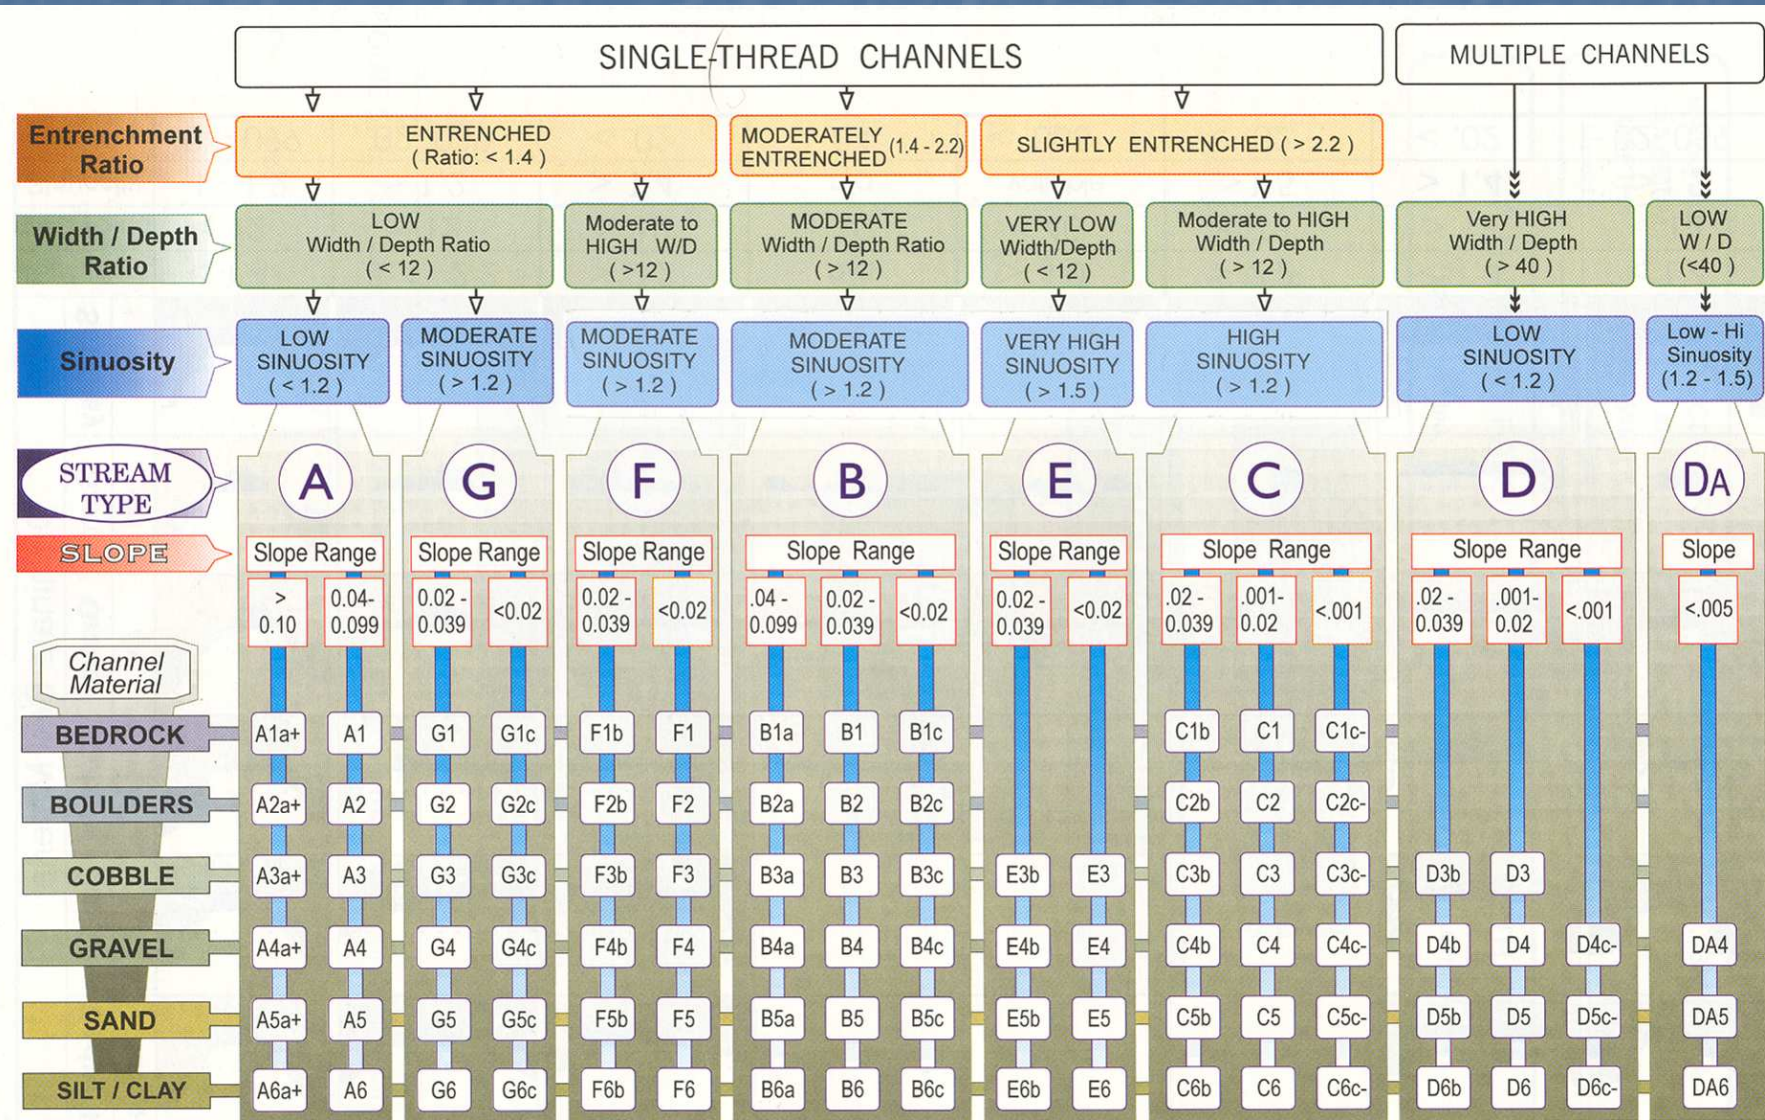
SINGLE-THREAD CHANNELS

MULTIPLE CHANNELS

Entrenchment Ratio

ENTRENCHED ( Ratio: < 1.4 )

MODERATELY ENTRENCHED (1.4 - 2.2)

SLIGHTLY ENTRENCHED ( > 2.2 )

Width / Depth Ratio

LOW Width / Depth Ratio ( < 12 )

Moderate to HIGH W/D ( >12 )

MODERATE Width / Depth Ratio ( > 12 )

VERY LOW Width/Depth ( < 12 )

Moderate to HIGH Width / Depth ( > 12 )

Very HIGH Width / Depth ( > 40 )

LOW W / D (<40 )

Sinuosity

LOW SINUOSITY ( < 1.2 )

MODERATE SINUOSITY ( > 1.2 )

MODERATE SINUOSITY ( > 1.2 )

MODERATE SINUOSITY ( > 1.2 )

VERY HIGH SINUOSITY ( > 1.5 )

HIGH SINUOSITY ( > 1.2 )

LOW SINUOSITY ( < 1.2 )

Low - Hi Sinuosity (1.2 - 1.5)

STREAM TYPE

A G F B E C D DA

SLOPE

| Slope Range | | Slope Range | | Slope Range | | Slope Range | | | Slope Range | | Slope Range | | | Slope Range | | | Slope |
|---|---|---|---|---|---|---|---|---|---|---|---|---|---|---|---|---|---|
| > 0.10 | 0.04-0.099 | 0.02 - 0.039 | <0.02 | 0.02 - 0.039 | <0.02 | .04 - 0.099 | 0.02 - 0.039 | <0.02 | 0.02 - 0.039 | <0.02 | .02 - 0.039 | .001-0.02 | <.001 | .02 - 0.039 | .001-0.02 | <.001 | <.005 |

Channel Material

| | | | | | | | | | | | | | | | | | | |
|---|---|---|---|---|---|---|---|---|---|---|---|---|---|---|---|---|---|---|
| BEDROCK | A1a+ | A1 | G1 | G1c | F1b | F1 | B1a | B1 | B1c | | | C1b | C1 | C1c- | | | | |
| BOULDERS | A2a+ | A2 | G2 | G2c | F2b | F2 | B2a | B2 | B2c | | | C2b | C2 | C2c- | | | | |
| COBBLE | A3a+ | A3 | G3 | G3c | F3b | F3 | B3a | B3 | B3c | E3b | E3 | C3b | C3 | C3c- | D3b | D3 | | |
| GRAVEL | A4a+ | A4 | G4 | G4c | F4b | F4 | B4a | B4 | B4c | E4b | E4 | C4b | C4 | C4c- | D4b | D4 | D4c- | DA4 |
| SAND | A5a+ | A5 | G5 | G5c | F5b | F5 | B5a | B5 | B5c | E5b | E5 | C5b | C5 | C5c- | D5b | D5 | D5c- | DA5 |
| SILT / CLAY | A6a+ | A6 | G6 | G6c | F6b | F6 | B6a | B6 | B6c | E6b | E6 | C6b | C6 | C6c- | D6b | D6 | D6c- | DA6 |